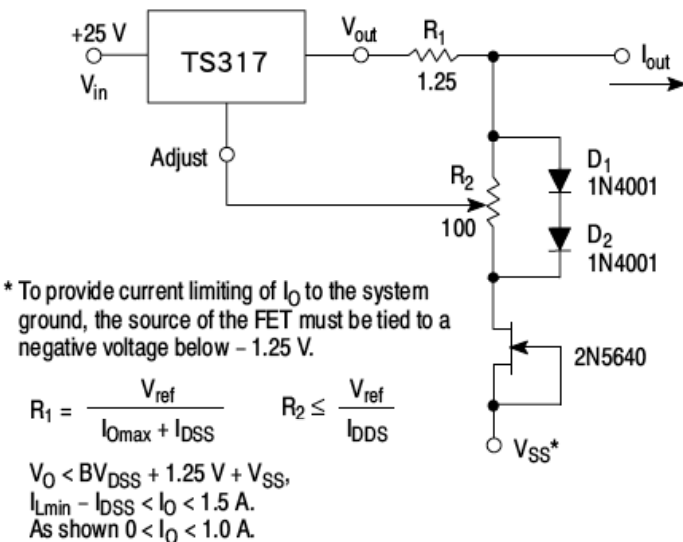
+25 V
$V_{in}$
TS317
$V_{out}$
$R_1$
1.25
$I_{out}$
Adjust
$R_2$
100
$D_1$
1N4001
$D_2$
1N4001
2N5640
$V_{SS}$*

* To provide current limiting of $I_O$ to the system ground, the source of the FET must be tied to a negative voltage below − 1.25 V.

$R_1 = \frac{V_{ref}}{I_{Omax} + I_{DSS}}$ $R_2 \leq \frac{V_{ref}}{I_{DDS}}$

$V_O < BV_{DSS} + 1.25\ V + V_{SS}$,
$I_{Lmin} - I_{DSS} < I_O < 1.5$ A.
As shown $0 < I_O < 1.0$ A.